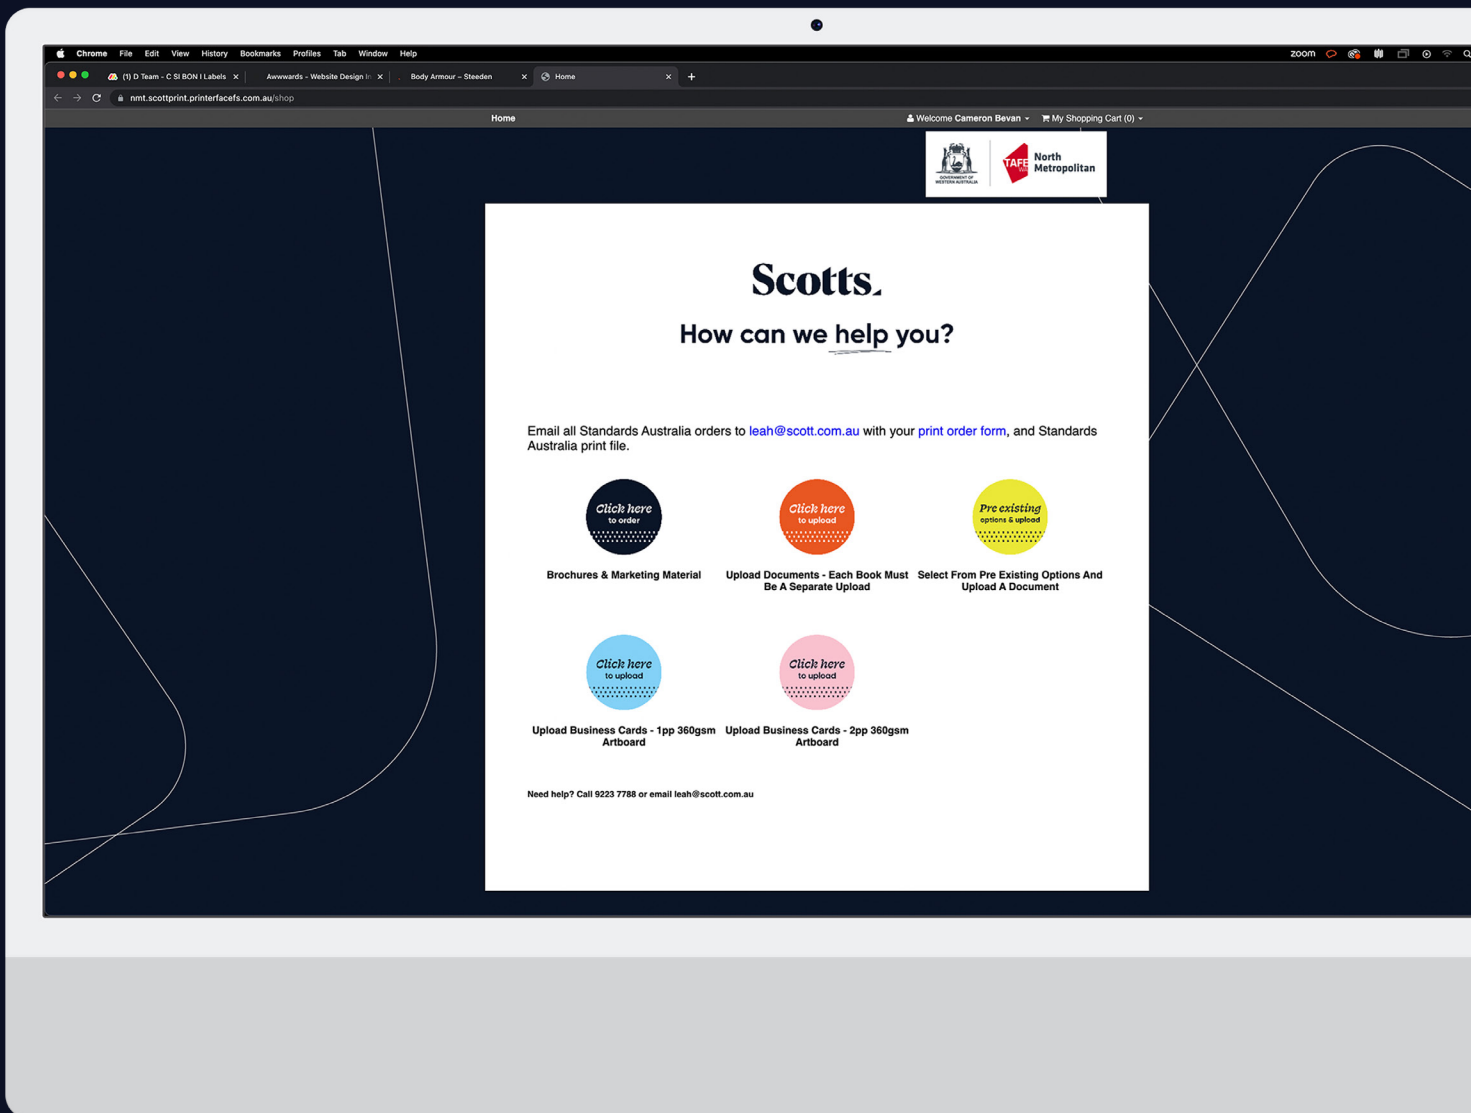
Chrome File Edit View History Bookmarks Profiles Tab Window Help

zoom

(1) D Team - C SI BON I Labels

Awwwards – Website Design In

Body Armour – Steeden

Home

nmt.scottprint.printerfacefs.com.au/shop

Home

Welcome Cameron Bevan

My Shopping Cart (0)

GOVERNMENT OF WESTERN AUSTRALIA

TAFE North Metropolitan

Scotts.

How can we help you?

Email all Standards Australia orders to leah@scott.com.au with your print order form, and Standards Australia print file.

Click here to order

Brochures & Marketing Material

Click here to upload

Upload Documents - Each Book Must Be A Separate Upload

Pre existing options & upload

Select From Pre Existing Options And Upload A Document

Click here to upload

Upload Business Cards - 1pp 360gsm Artboard

Click here to upload

Upload Business Cards - 2pp 360gsm Artboard

Need help? Call 9223 7788 or email leah@scott.com.au